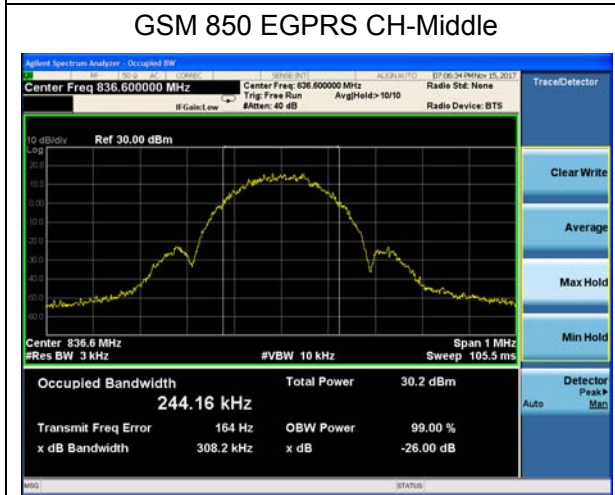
GSM 850 EGPRS CH-Middle

Agilent Spectrum Analyzer - Occupied BW

RF | 50 Ω AC | CORREC | SENSE:INT | ALIGN AUTO | 07:06:34 PM Nov 15, 2017

Center Freq 836.600000 MHz

IFGain:Low

Center Freq: 836.600000 MHz
Trig: Free Run Avg|Hold:> 10/10
#Atten: 40 dB

Radio Std: None

Radio Device: BTS

Trace/Detector

10 dB/div Ref 30.00 dBm

Log

20.0
10.0
0.00
-10.0
-20.0
-30.0
-40.0
-50.0
-60.0

Center 836.6 MHz
#Res BW 3 kHz

#VBW 10 kHz

Span 1 MHz
Sweep 105.5 ms

Clear Write

Average

Max Hold

Min Hold

Detector
Peak▸
Auto Man

Occupied Bandwidth
244.16 kHz

Total Power 30.2 dBm

Transmit Freq Error 164 Hz
OBW Power 99.00 %

x dB Bandwidth 308.2 kHz
x dB -26.00 dB

MSG

STATUS